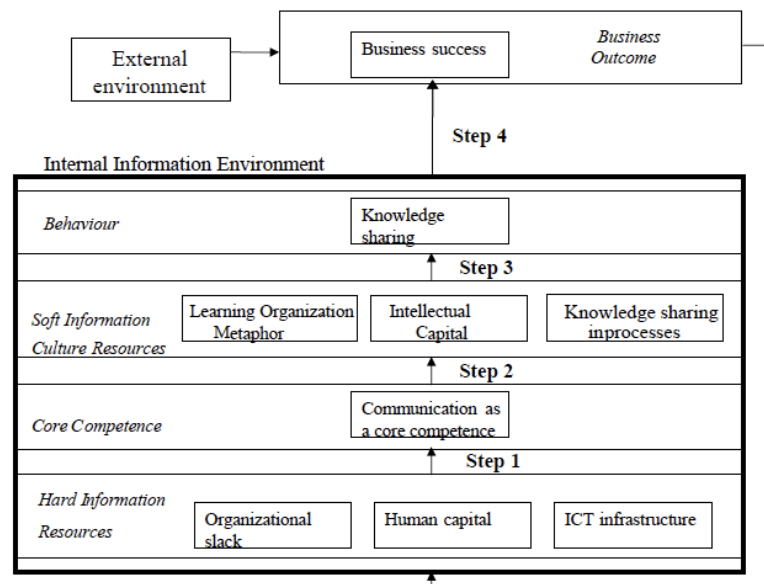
External environment

Business success

Business Outcome

Step 4

Internal Information Environment

Behaviour

Knowledge sharing

Step 3

Soft Information Culture Resources

Learning Organization Metaphor

Intellectual Capital

Knowledge sharing inprocesses

Step 2

Core Competence

Communication as a core competence

Step 1

Hard Information Resources

Organizational slack

Human capital

ICT infrastructure